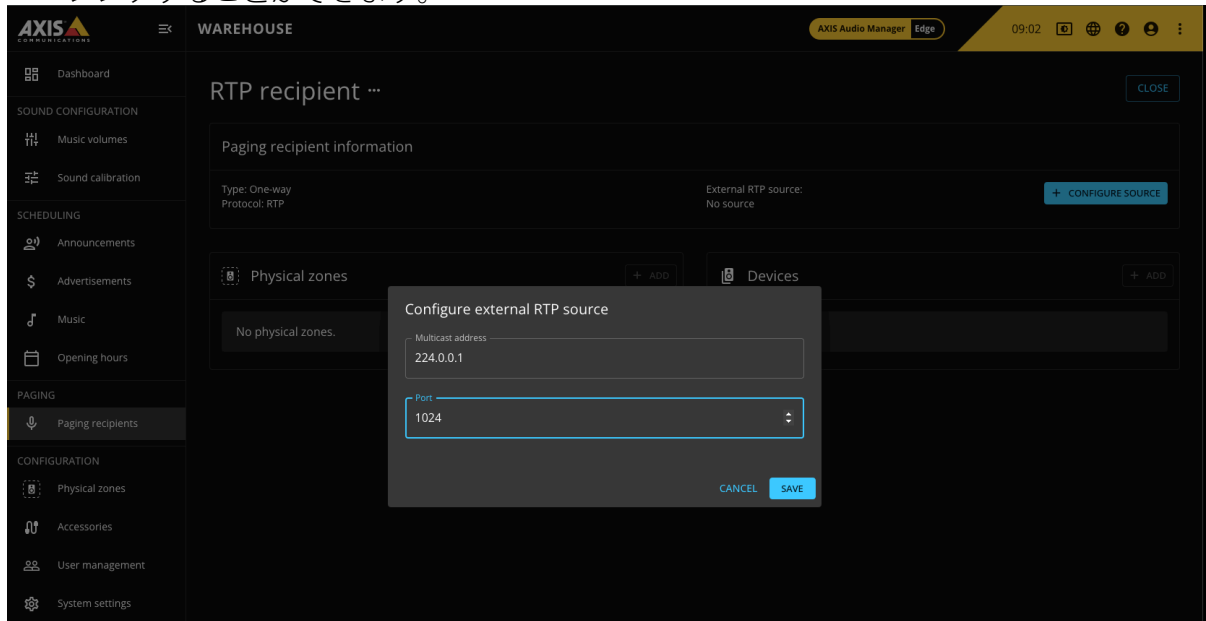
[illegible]

AXIS COMMUNICATIONS

WAREHOUSE

AXIS Audio Manager Edge

09:02

Dashboard

SOUND CONFIGURATION

Music volumes

Sound calibration

SCHEDULING

Announcements

Advertisements

Music

Opening hours

PAGING

Paging recipients

CONFIGURATION

Physical zones

Accessories

User management

System settings

RTP recipient ···

CLOSE

Paging recipient information

Type: One-way
Protocol: RTP

External RTP source:
No source

+ CONFIGURE SOURCE

Physical zones

+ ADD

No physical zones.

Devices

+ ADD

Configure external RTP source

Multicast address
224.0.0.1

Port
1024

CANCEL

SAVE